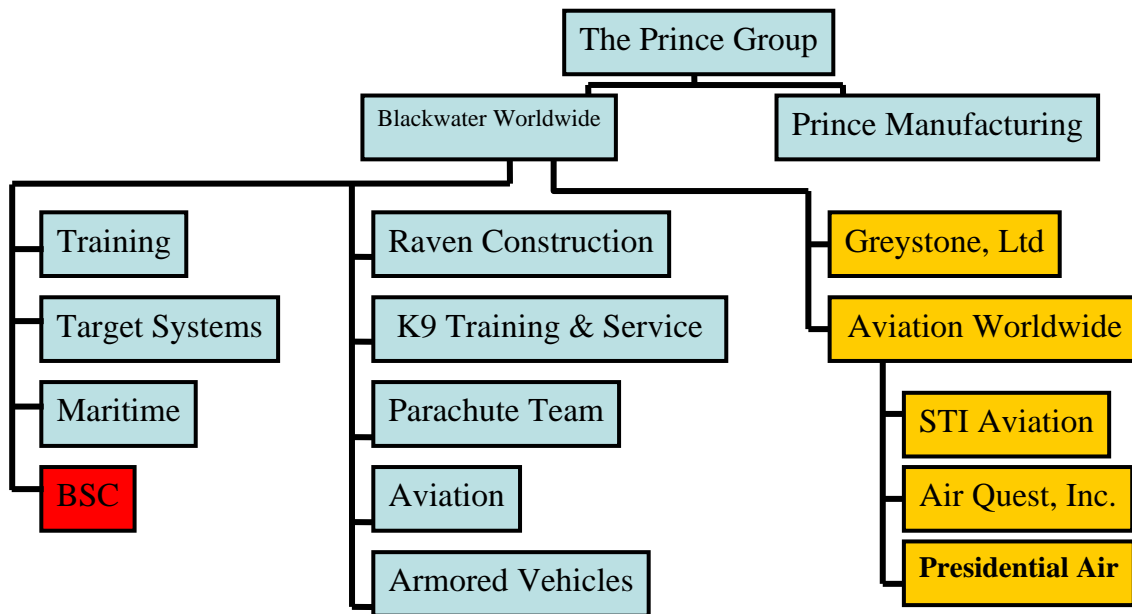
The Prince Group

Blackwater Worldwide

Prince Manufacturing

Training

Target Systems

Maritime

BSC

Raven Construction

K9 Training & Service

Parachute Team

Aviation

Armored Vehicles

Greystone, Ltd

Aviation Worldwide

STI Aviation

Air Quest, Inc.

Presidential Air